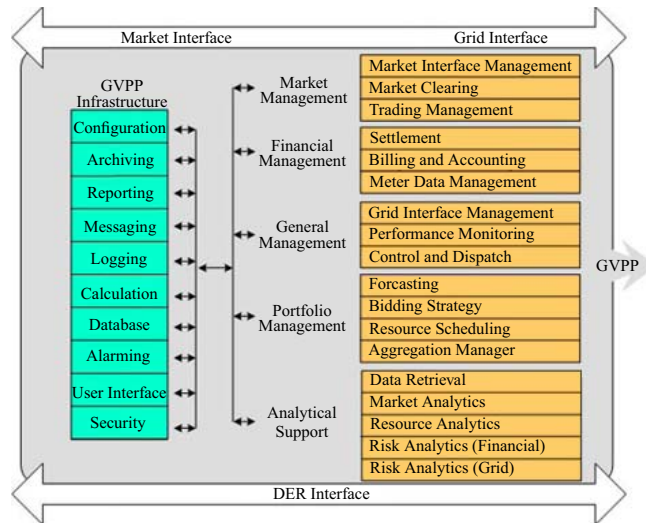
Market Interface

Grid Interface

GVPP Infrastructure

Configuration

Archiving

Reporting

Messaging

Logging

Calculation

Database

Alarming

User Interface

Security

Market Management

Financial Management

General Management

Portfolio Management

Analytical Support

Market Interface Management

Market Clearing

Trading Management

Settlement

Billing and Accounting

Meter Data Management

Grid Interface Management

Performance Monitoring

Control and Dispatch

Forcasting

Bidding Strategy

Resource Scheduling

Aggregation Manager

Data Retrieval

Market Analytics

Resource Analytics

Risk Analytics (Financial)

Risk Analytics (Grid)

GVPP

DER Interface